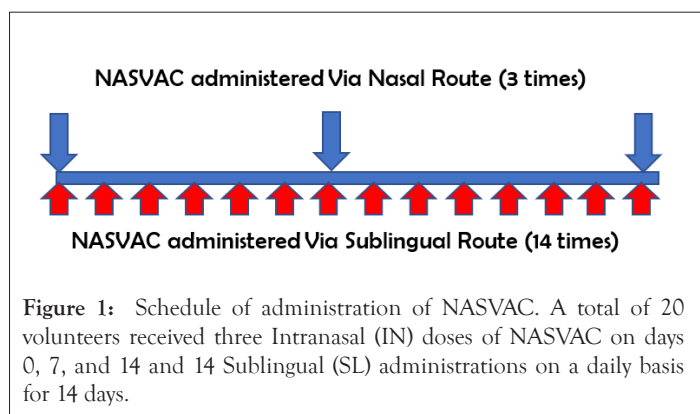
NASVAC administered Via Nasal Route (3 times)

NASVAC administered Via Sublingual Route (14 times)

Figure 1: Schedule of administration of NASVAC. A total of 20 volunteers received three Intranasal (IN) doses of NASVAC on days 0, 7, and 14 and 14 Sublingual (SL) administrations on a daily basis for 14 days.